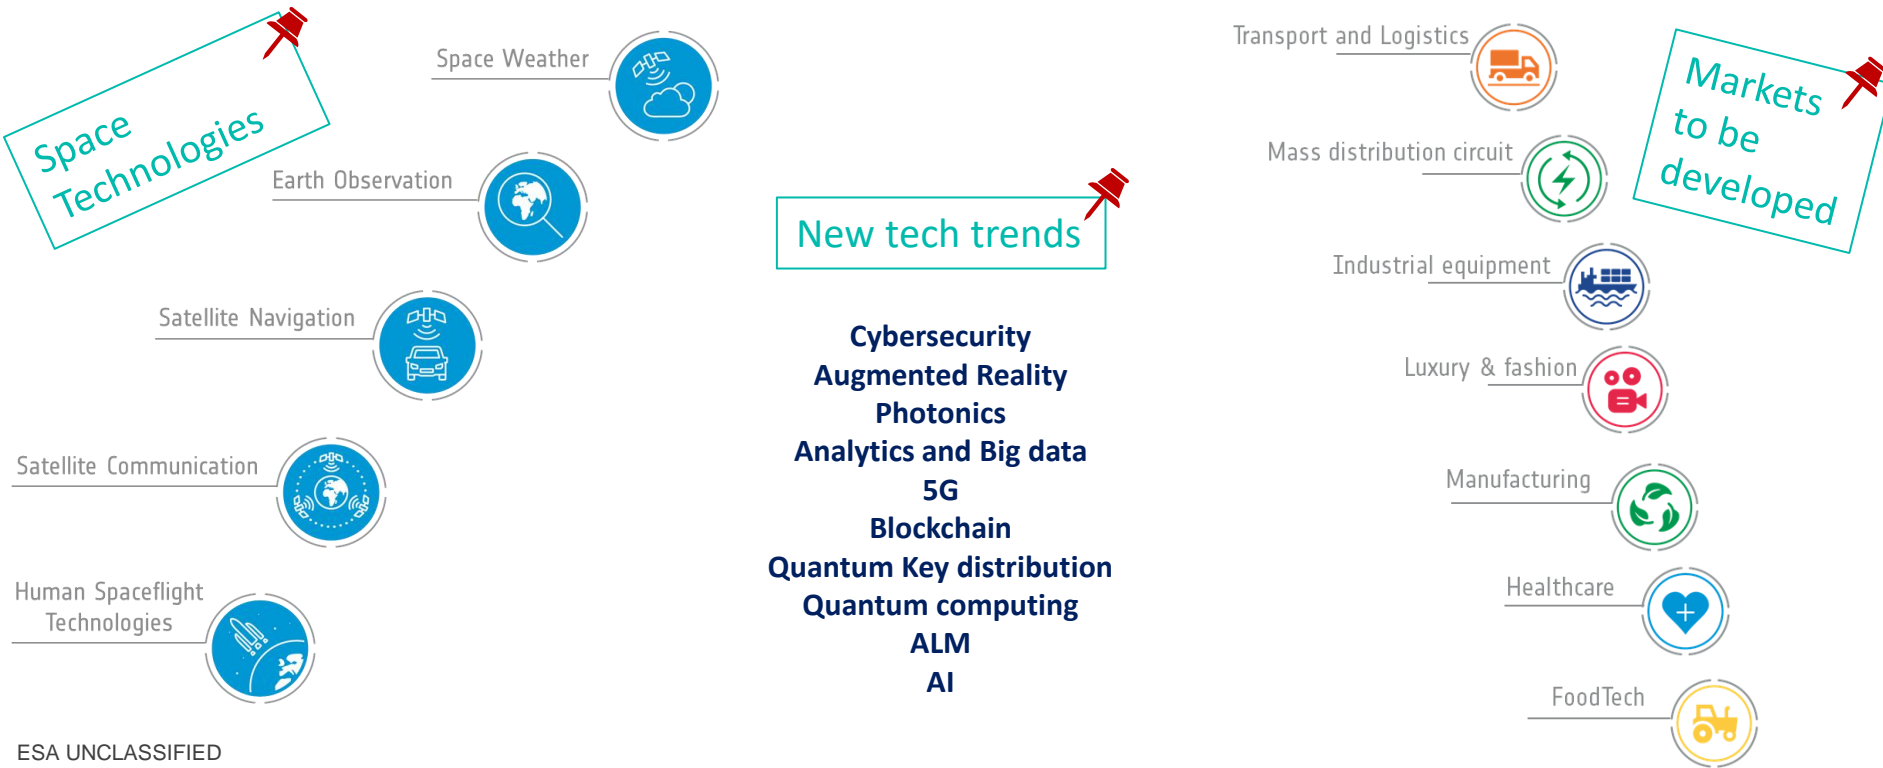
Space Technologies

Space Weather

Earth Observation

Satellite Navigation

Satellite Communication

Human Spaceflight Technologies

New tech trends

Cybersecurity
Augmented Reality
Photonics
Analytics and Big data
5G
Blockchain
Quantum Key distribution
Quantum computing
ALM
AI

Transport and Logistics

Markets to be developed

Mass distribution circuit

Industrial equipment

Luxury & fashion

Manufacturing

Healthcare

FoodTech

ESA UNCLASSIFIED